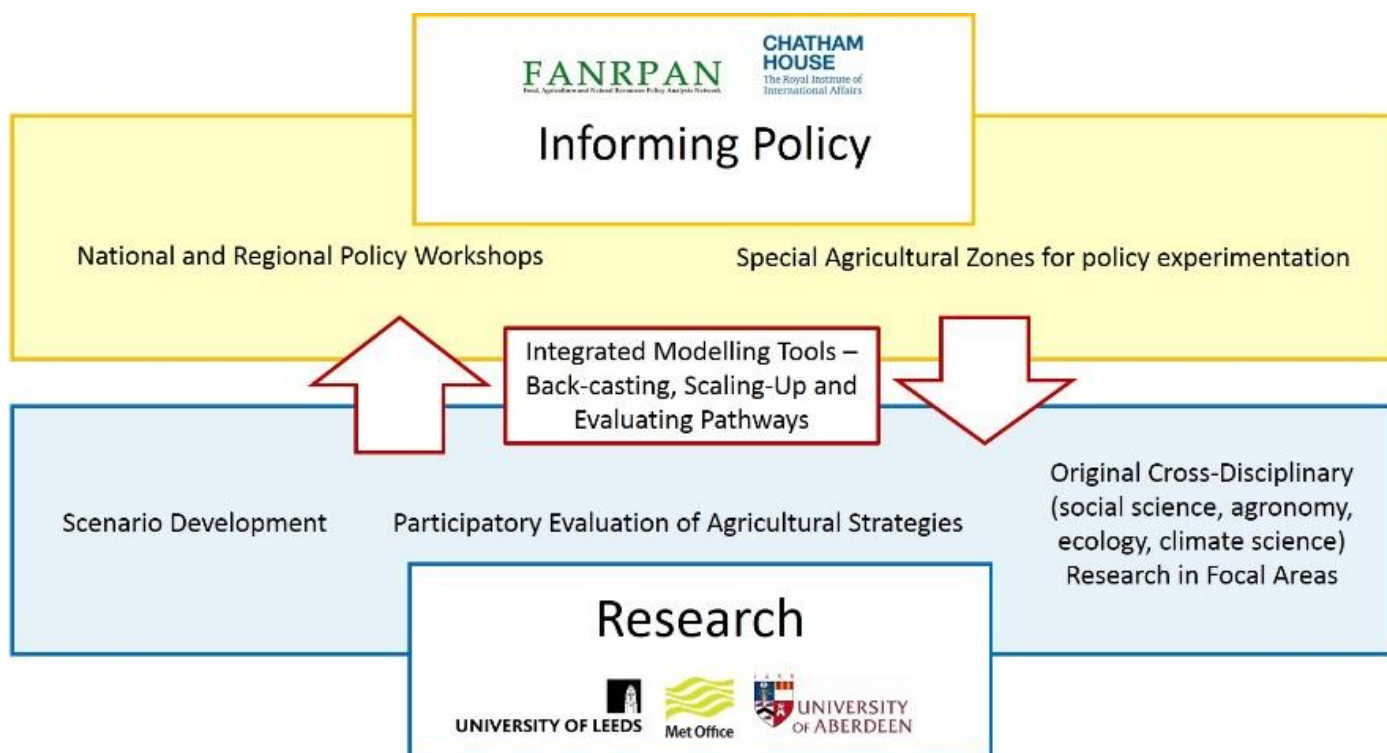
FANRPAN
Food, Agriculture and Natural Resources Policy Analysis Network

CHATHAM HOUSE
The Royal Institute of International Affairs

Informing Policy

National and Regional Policy Workshops

Special Agricultural Zones for policy experimentation

Integrated Modelling Tools – Back-casting, Scaling-Up and Evaluating Pathways

Scenario Development

Participatory Evaluation of Agricultural Strategies

Original Cross-Disciplinary (social science, agronomy, ecology, climate science) Research in Focal Areas

Research

UNIVERSITY OF LEEDS

Met Office

UNIVERSITY OF ABERDEEN